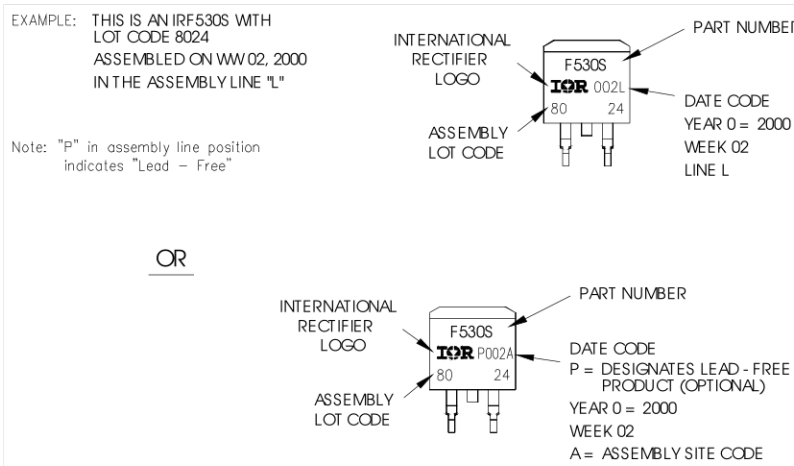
EXAMPLE: THIS IS AN IRF530S WITH LOT CODE 8024
ASSEMBLED ON WW 02, 2000
IN THE ASSEMBLY LINE "L"

Note: "P" in assembly line position indicates "Lead - Free"

INTERNATIONAL RECTIFIER LOGO

F530S
IOR 002L
80 24

PART NUMBEI

ASSEMBLY LOT CODE

DATE CODE
YEAR 0 = 2000
WEEK 02
LINE L

OR

INTERNATIONAL RECTIFIER LOGO

F530S
IOR P002A
80 24

PART NUMBER

ASSEMBLY LOT CODE

DATE CODE
P = DESIGNATES LEAD - FREE PRODUCT (OPTIONAL)
YEAR 0 = 2000
WEEK 02
A = ASSEMBLY SITE CODE